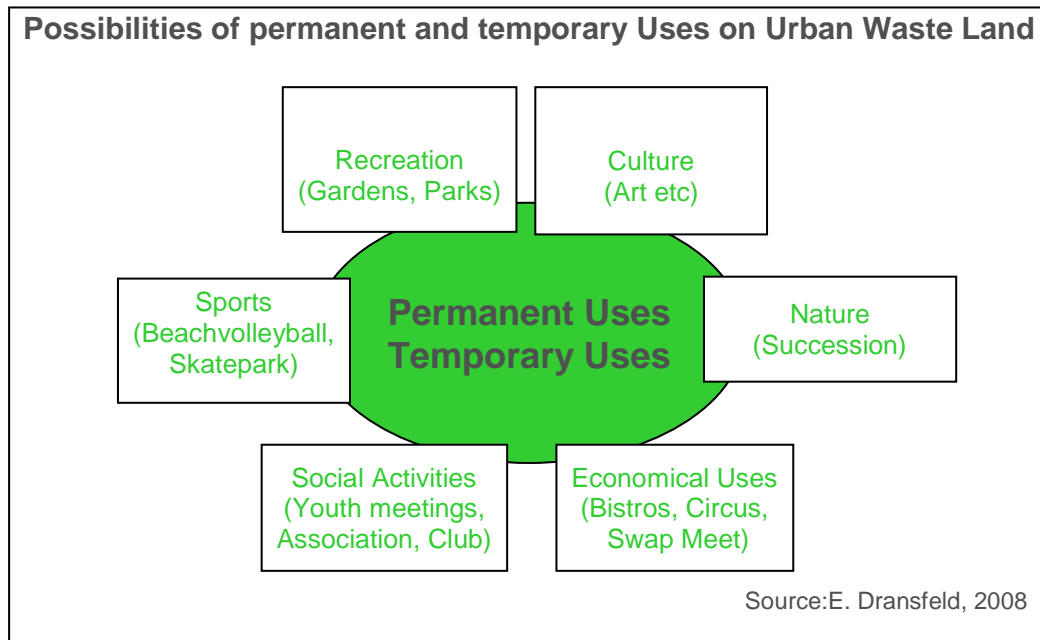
Possibilities of permanent and temporary Uses on Urban Waste Land

Recreation
(Gardens, Parks)

Culture
(Art etc)

Sports
(Beachvolleyball, Skatepark)

Permanent Uses
Temporary Uses

Nature
(Succession)

Social Activities
(Youth meetings, Association, Club)

Economical Uses
(Bistros, Circus, Swap Meet)

Source:E. Dransfeld, 2008